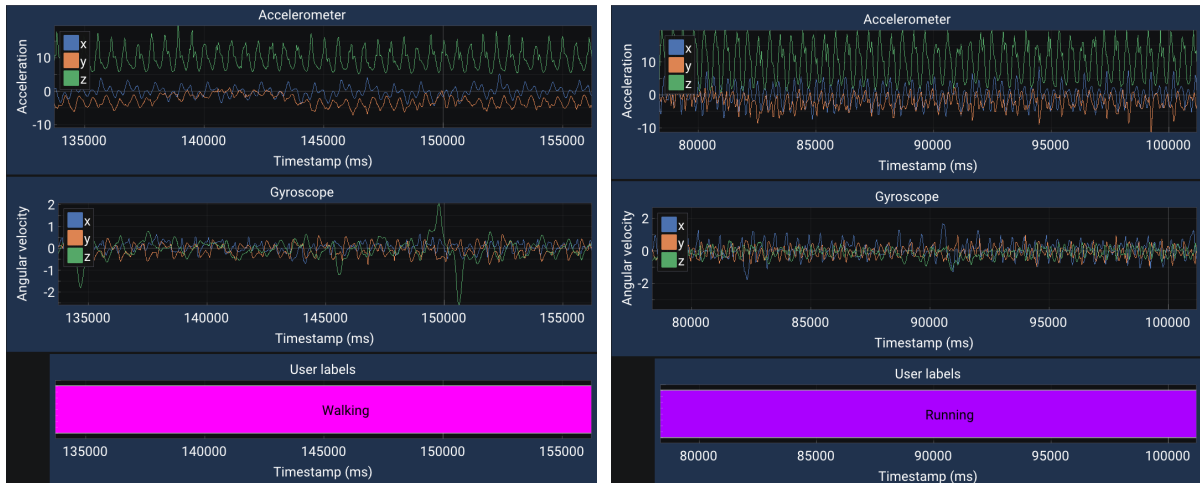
Accelerometer

Acceleration

10

0

-10

x
y
z

135000 140000 145000 150000 155000

Timestamp (ms)

Gyroscope

Angular velocity

2

0

-2

x
y
z

135000 140000 145000 150000 155000

Timestamp (ms)

User labels

Walking

135000 140000 145000 150000 155000

Timestamp (ms)

Accelerometer

Acceleration

10

0

-10

x
y
z

80000 85000 90000 95000 100000

Timestamp (ms)

Gyroscope

Angular velocity

2

0

-2

x
y
z

80000 85000 90000 95000 100000

Timestamp (ms)

User labels

Running

80000 85000 90000 95000 100000

Timestamp (ms)